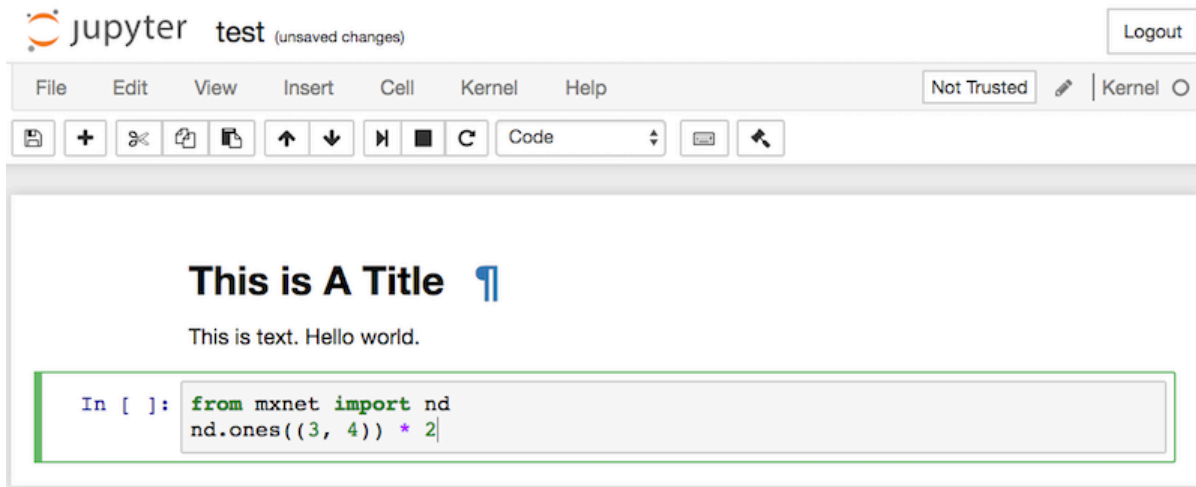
jupyter test (unsaved changes)

Logout

File Edit View Insert Cell Kernel Help

Not Trusted

Kernel

Code

This is A Title ¶

This is text. Hello world.

In [ ]: from mxnet import nd
nd.ones((3, 4)) * 2